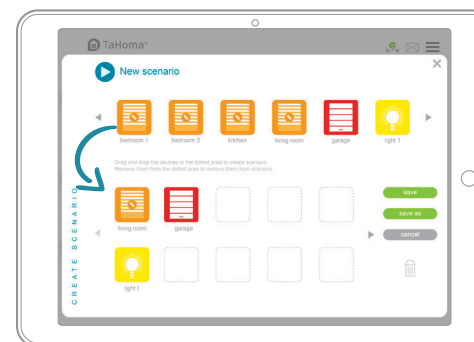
TaHoma®

New scenario

bedroom 1
bedroom 2
kitchen
living room
garage
light 1

Drag and drop the devices in the dotted area to create scenario
Remove them from the dotted area to remove them from scenario

CREATE SCENARIO

living room
garage
light 1

save
save as
cancel